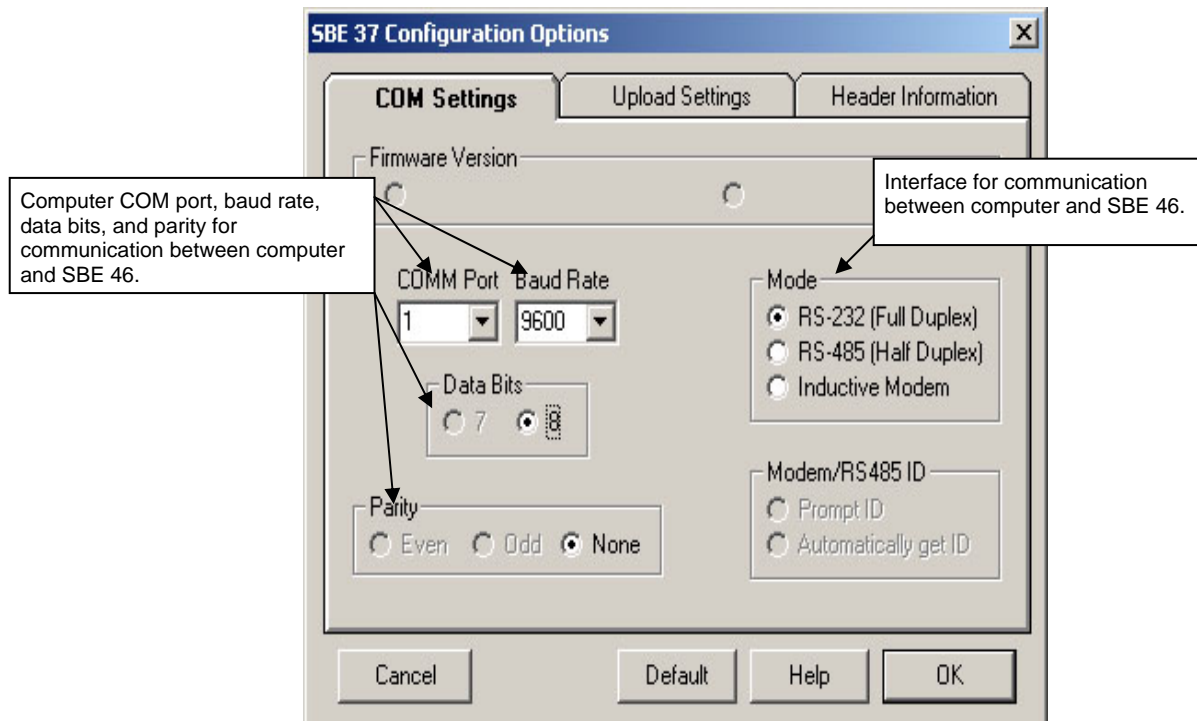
SBE 37 Configuration Options

COM Settings

Upload Settings

Header Information

Firmware Version

Computer COM port, baud rate, data bits, and parity for communication between computer and SBE 46.

Interface for communication between computer and SBE 46.

COMM Port

1

Baud Rate

9600

Mode

RS-232 (Full Duplex)

RS-485 (Half Duplex)

Inductive Modem

Data Bits

7

8

Modem/RS485 ID

Prompt ID

Automatically get ID

Parity

Even

Odd

None

Cancel

Default

Help

OK